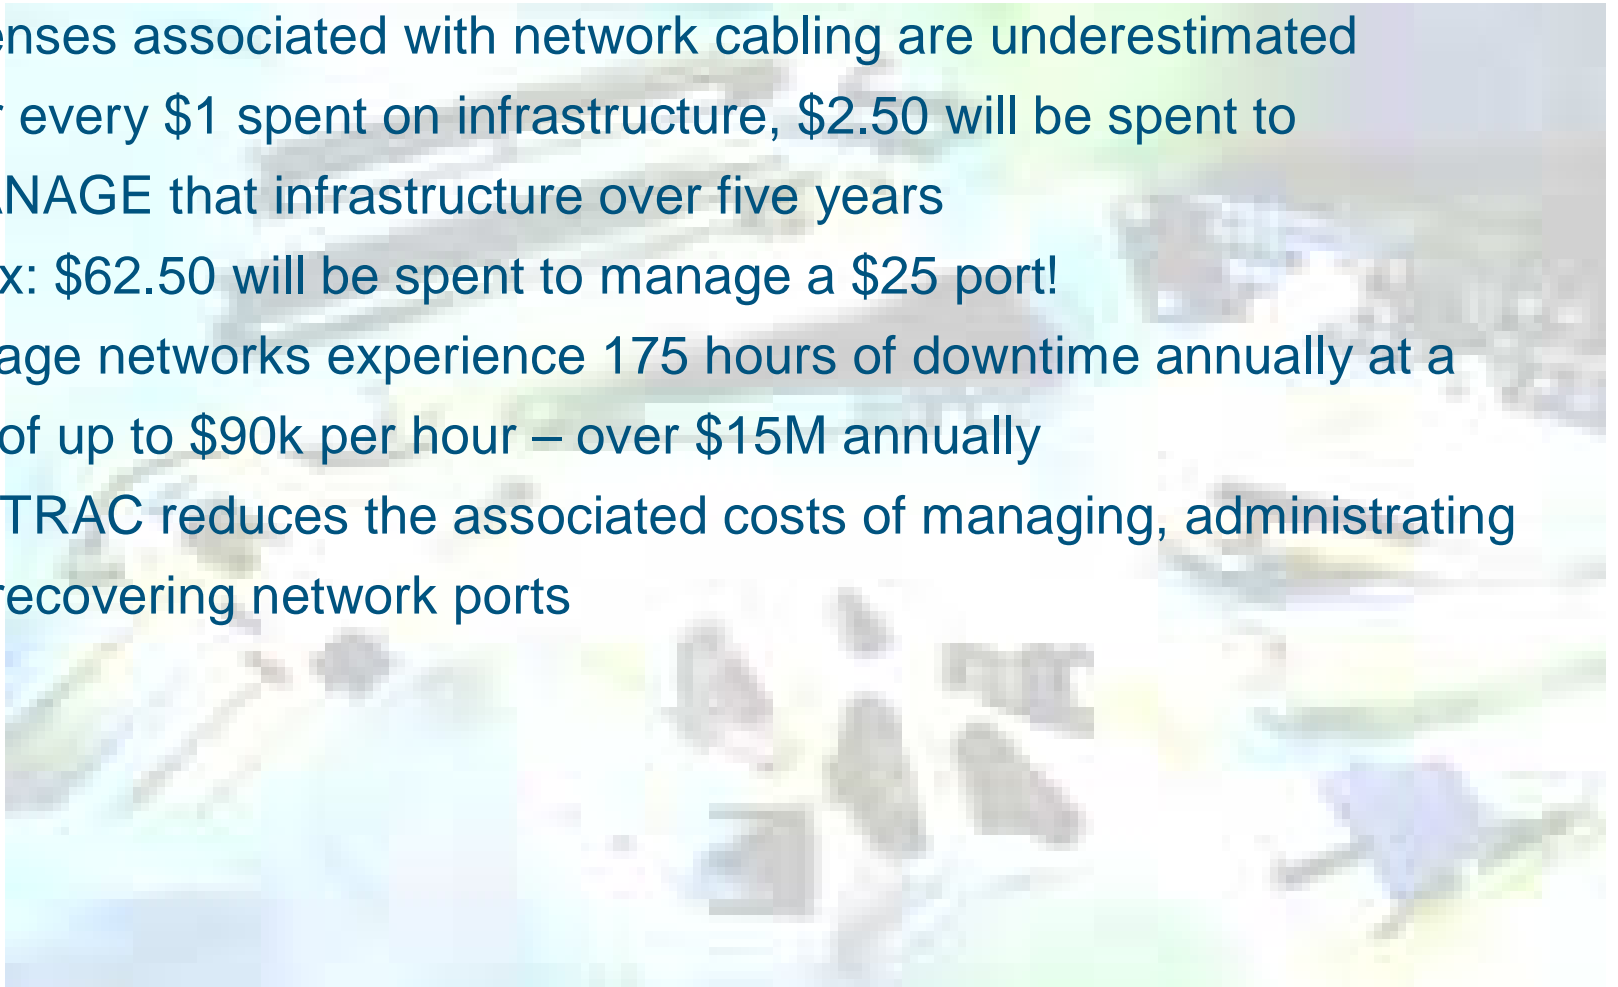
enses associated with network cabling are underestimated

r every \$1 spent on infrastructure, \$2.50 will be spent to ANAGE that infrastructure over five years

x: \$62.50 will be spent to manage a \$25 port!

age networks experience 175 hours of downtime annually at a of up to \$90k per hour – over \$15M annually

TRAC reduces the associated costs of managing, administrating recovering network ports